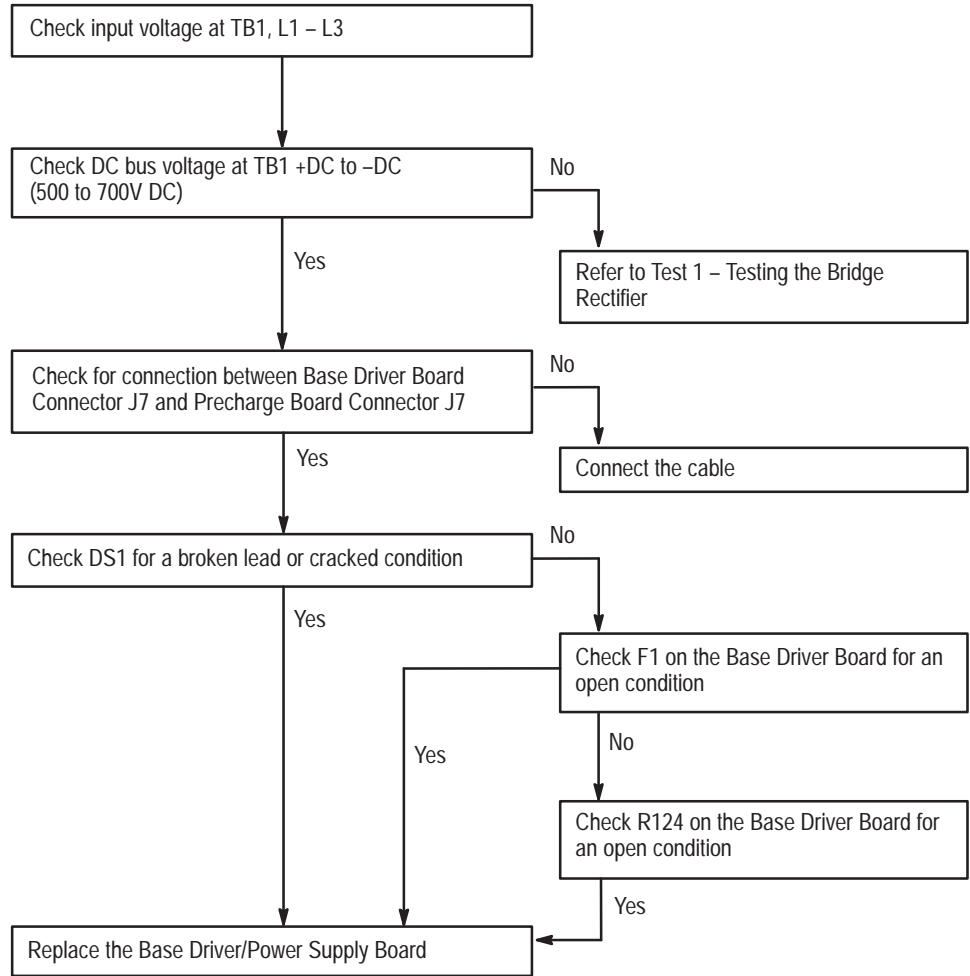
Check input voltage at TB1, L1 – L3

Check DC bus voltage at TB1 +DC to –DC (500 to 700V DC)

No

Refer to Test 1 – Testing the Bridge Rectifier

Yes

Check for connection between Base Driver Board Connector J7 and Precharge Board Connector J7

No

Connect the cable

Yes

Check DS1 for a broken lead or cracked condition

No

Yes

Check F1 on the Base Driver Board for an open condition

Yes

No

Check R124 on the Base Driver Board for an open condition

Yes

Replace the Base Driver/Power Supply Board